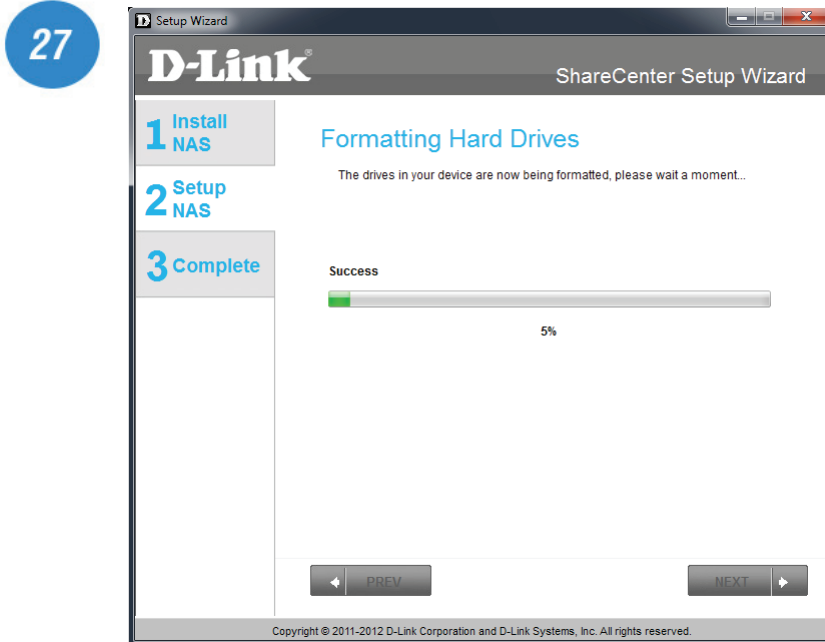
27

Setup Wizard

D-Link®

ShareCenter Setup Wizard

1 Install NAS

2 Setup NAS

3 Complete

Formatting Hard Drives

The drives in your device are now being formatted, please wait a moment...

Success

5%

PREV

NEXT

Copyright © 2011-2012 D-Link Corporation and D-Link Systems, Inc. All rights reserved.